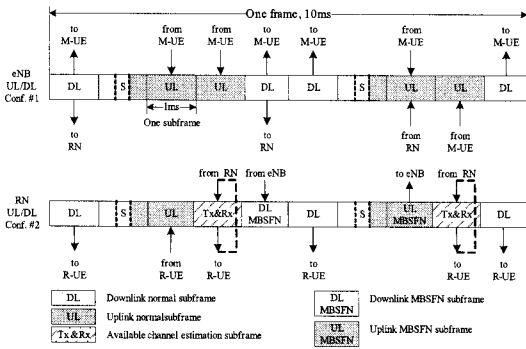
One frame, 10ms

eNB UL/DL Conf. #1

to M-UE
from M-UE
from M-UE
to M-UE
to M-UE
from M-UE
to M-UE

DL
S
UL
UL
DL
DL
S
UL
UL
DL

1ms
One subframe

to RN
to RN
from RN
from M-UE

RN UL/DL Conf. #2

from RN
from eNB
to eNB
from RN

DL
S
UL
Tx&Rx
DL MBSFN
DL
S
UL MBSFN
Tx&Rx
DL

to R-UE
from R-UE
to R-UE
to R-UE
to R-UE
to R-UE

DL Downlink normal subframe
UL Uplink normalsubframe
Tx&Rx Available channel estimation subframe
DL MBSFN Downlink MBSFN subframe
UL MBSFN Uplink MBSFN subframe